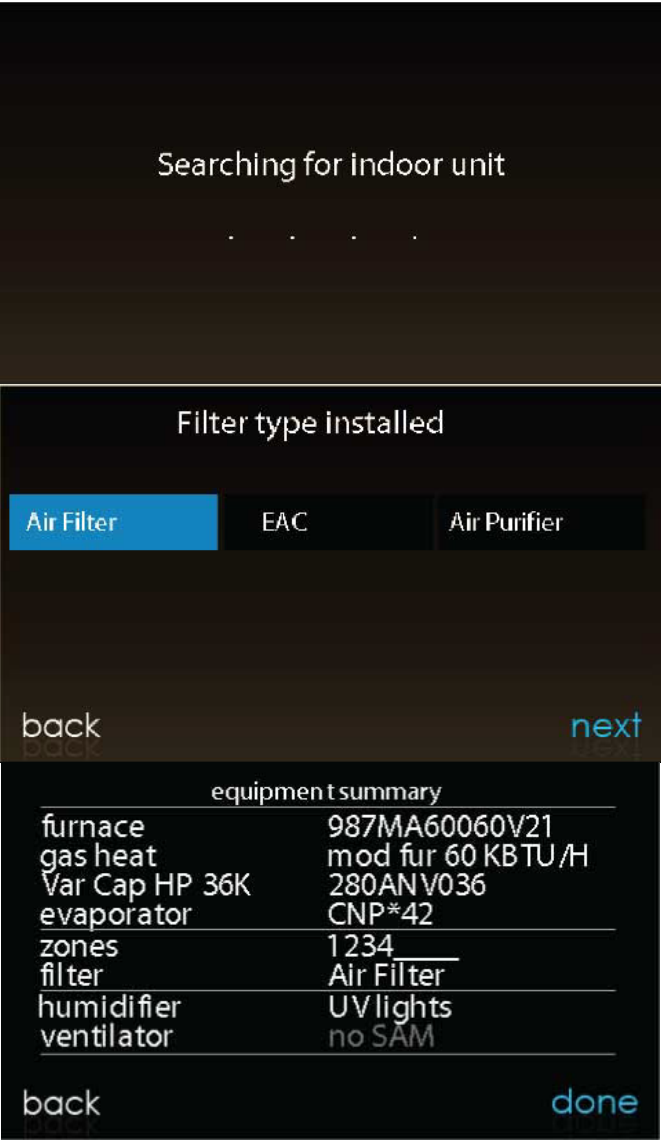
Searching for indoor unit

. . . .

Filter type installed

Air Filter
EAC
Air Purifier

back
next

equipment summary

| | |
|---|---|
| furnace | 987MA60060V21 |
| gas heat | mod fur 60 KBTU/H |
| Var Cap HP 36K | 280ANV036 |
| evaporator | CNP*42 |
| zones | 1234____ |
| filter | Air Filter |
| humidifier | UV lights |
| ventilator | no SAM |

back
done